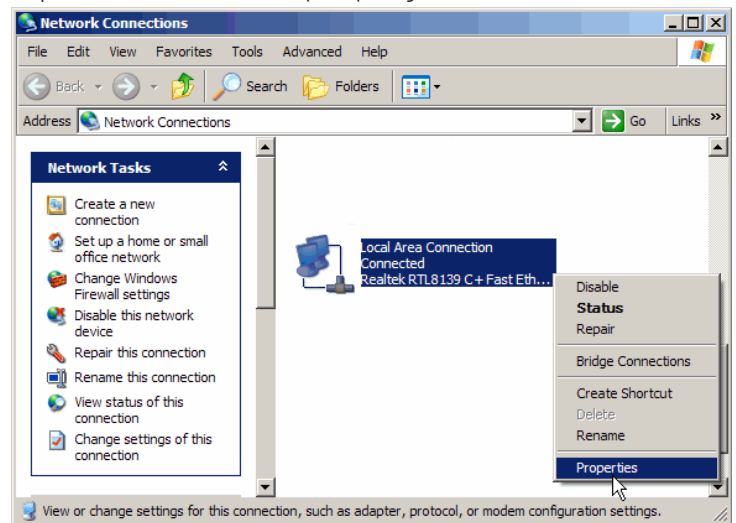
Network Connections

File Edit View Favorites Tools Advanced Help

Back Search Folders

Address Network Connections Go Links »

Network Tasks

Create a new connection

Set up a home or small office network

Change Windows Firewall settings

Disable this network device

Repair this connection

Rename this connection

View status of this connection

Change settings of this connection

Local Area Connection
Connected
Realtek RTL8139 C+ Fast Eth...

Disable
Status
Repair
Bridge Connections
Create Shortcut
Delete
Rename
Properties

View or change settings for this connection, such as adapter, protocol, or modem configuration settings.